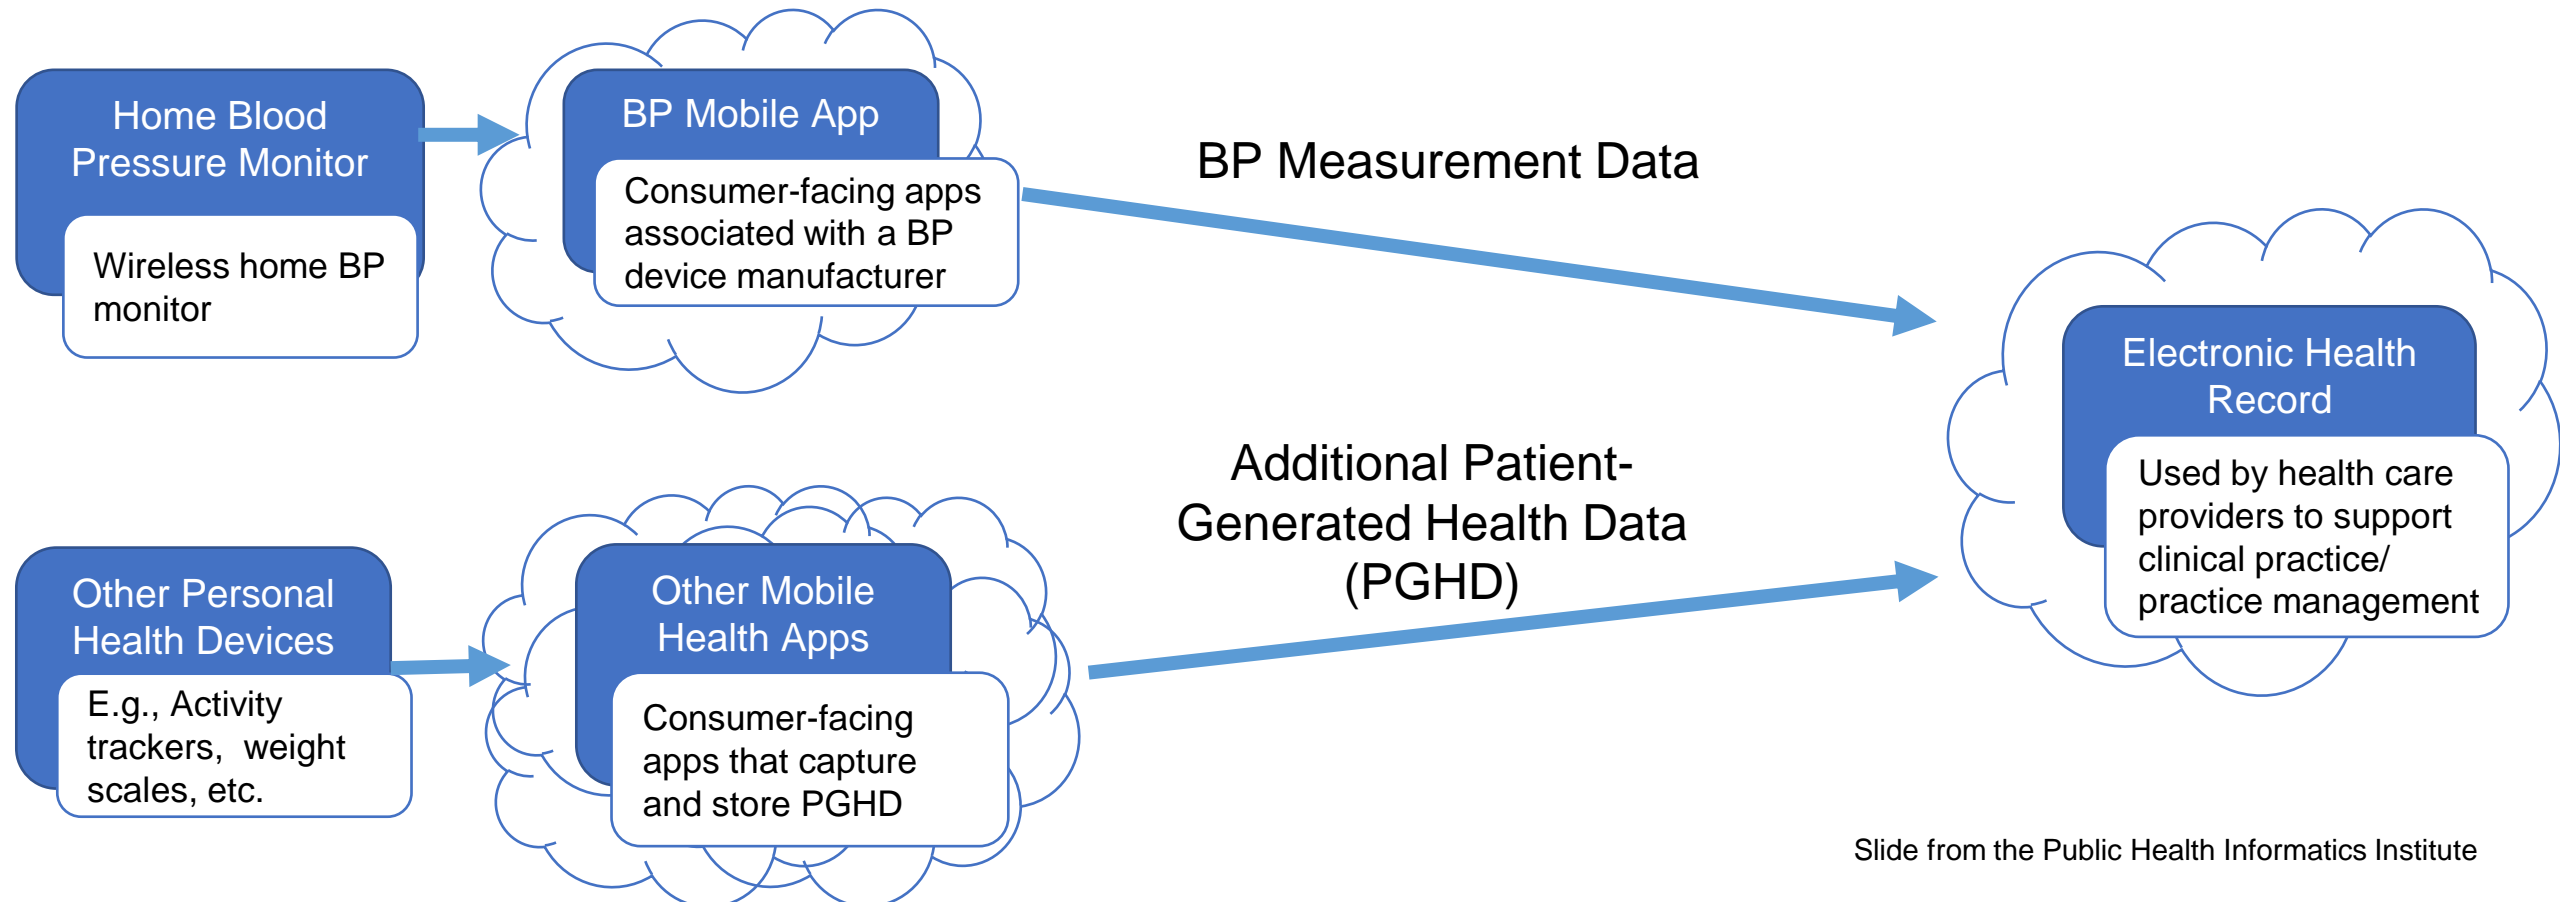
Home Blood Pressure Monitor

Wireless home BP monitor

BP Mobile App

Consumer-facing apps associated with a BP device manufacturer

BP Measurement Data

Electronic Health Record

Used by health care providers to support clinical practice/ practice management

Other Personal Health Devices

E.g., Activity trackers, weight scales, etc.

Other Mobile Health Apps

Consumer-facing apps that capture and store PGHD

Additional Patient-Generated Health Data (PGHD)

Slide from the Public Health Informatics Institute